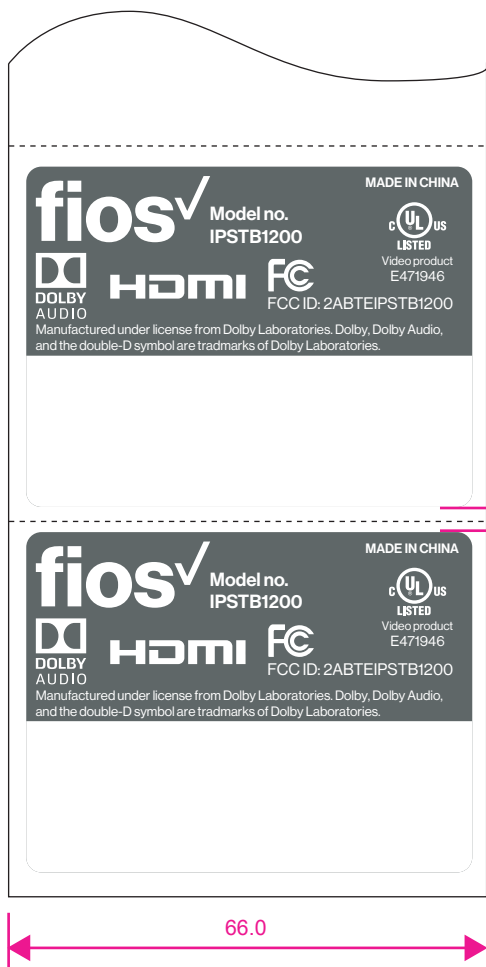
fios Model no. IPSTB1200

MADE IN CHINA

c UL us LISTED Video product E471946

DOLBY AUDIO

HDMI

FC FCC ID: 2ABTEIPSTB1200

Manufactured under license from Dolby Laboratories. Dolby, Dolby Audio, and the double-D symbol are tradmarks of Dolby Laboratories.

fios Model no. IPSTB1200

MADE IN CHINA

c UL us LISTED Video product E471946

DOLBY AUDIO

HDMI

FC FCC ID: 2ABTEIPSTB1200

Manufactured under license from Dolby Laboratories. Dolby, Dolby Audio, and the double-D symbol are tradmarks of Dolby Laboratories.

66.0